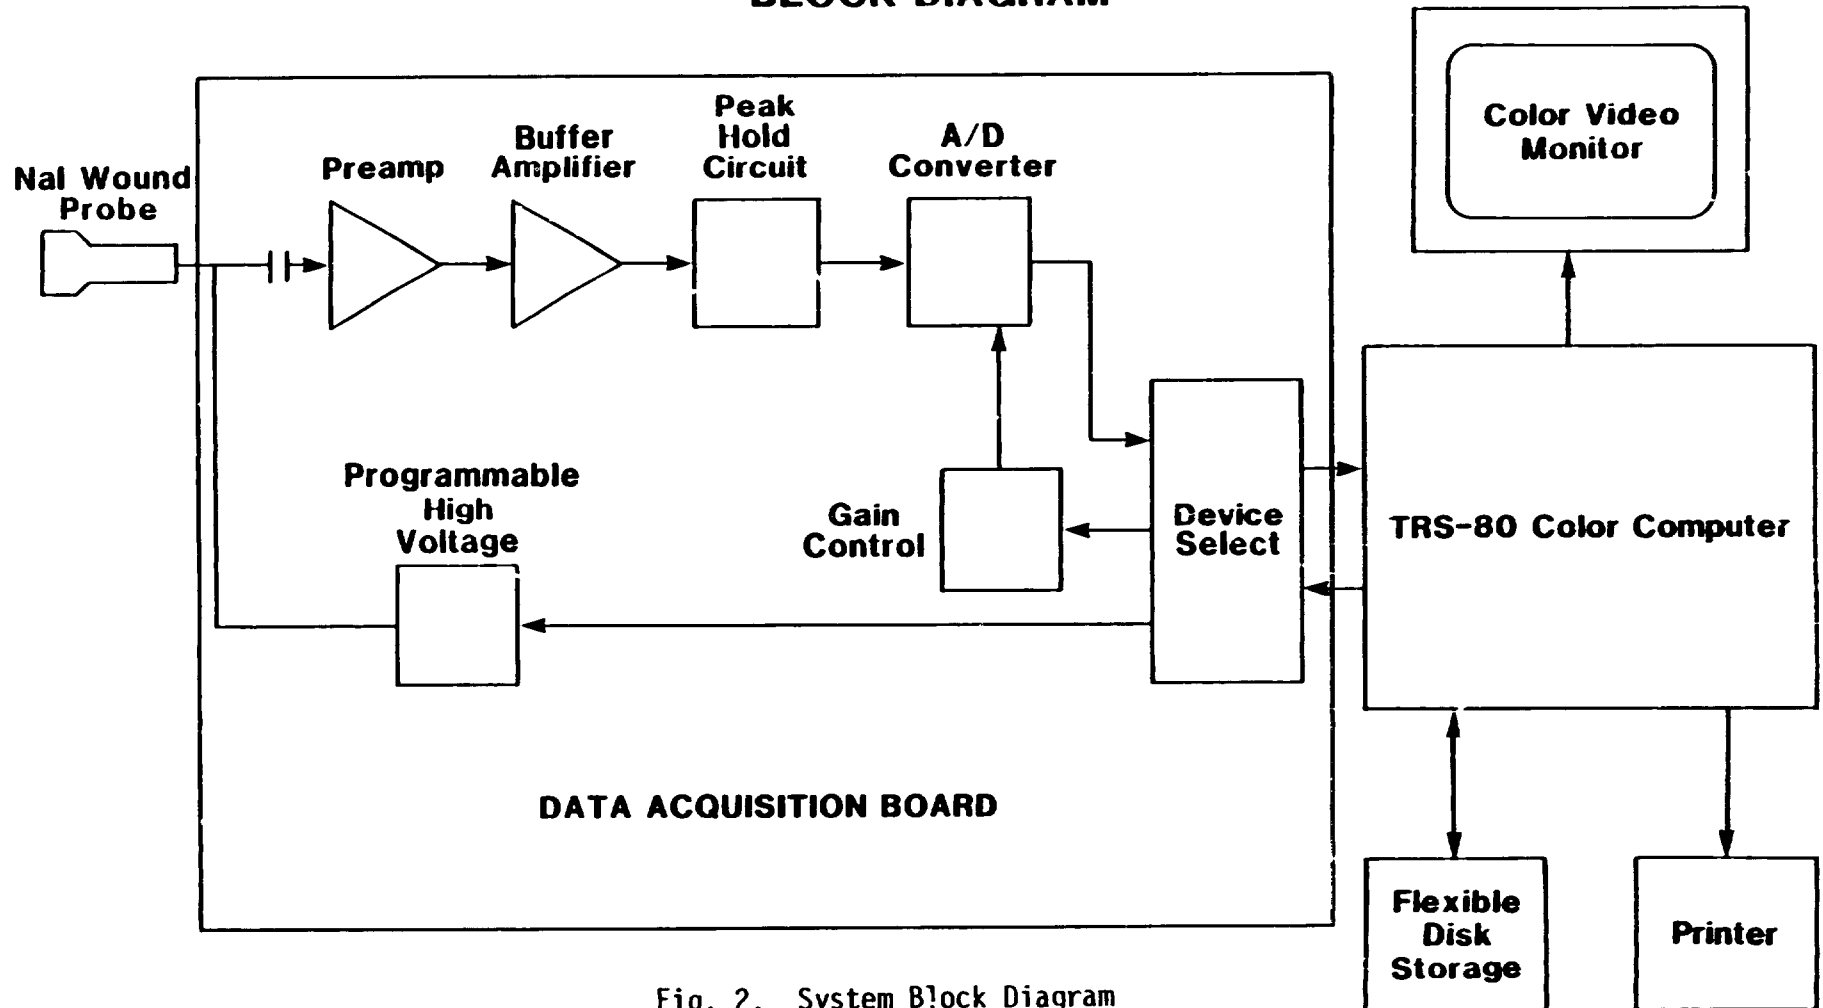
BLOCK DIAGRAM

NaI Wound Probe

Preamp

Buffer Amplifier

Peak Hold Circuit

A/D Converter

Color Video Monitor

Programmable High Voltage

Gain Control

Device Select

TRS-80 Color Computer

DATA ACQUISITION BOARD

Flexible Disk Storage

Printer

Fig. 2. System Block Diagram